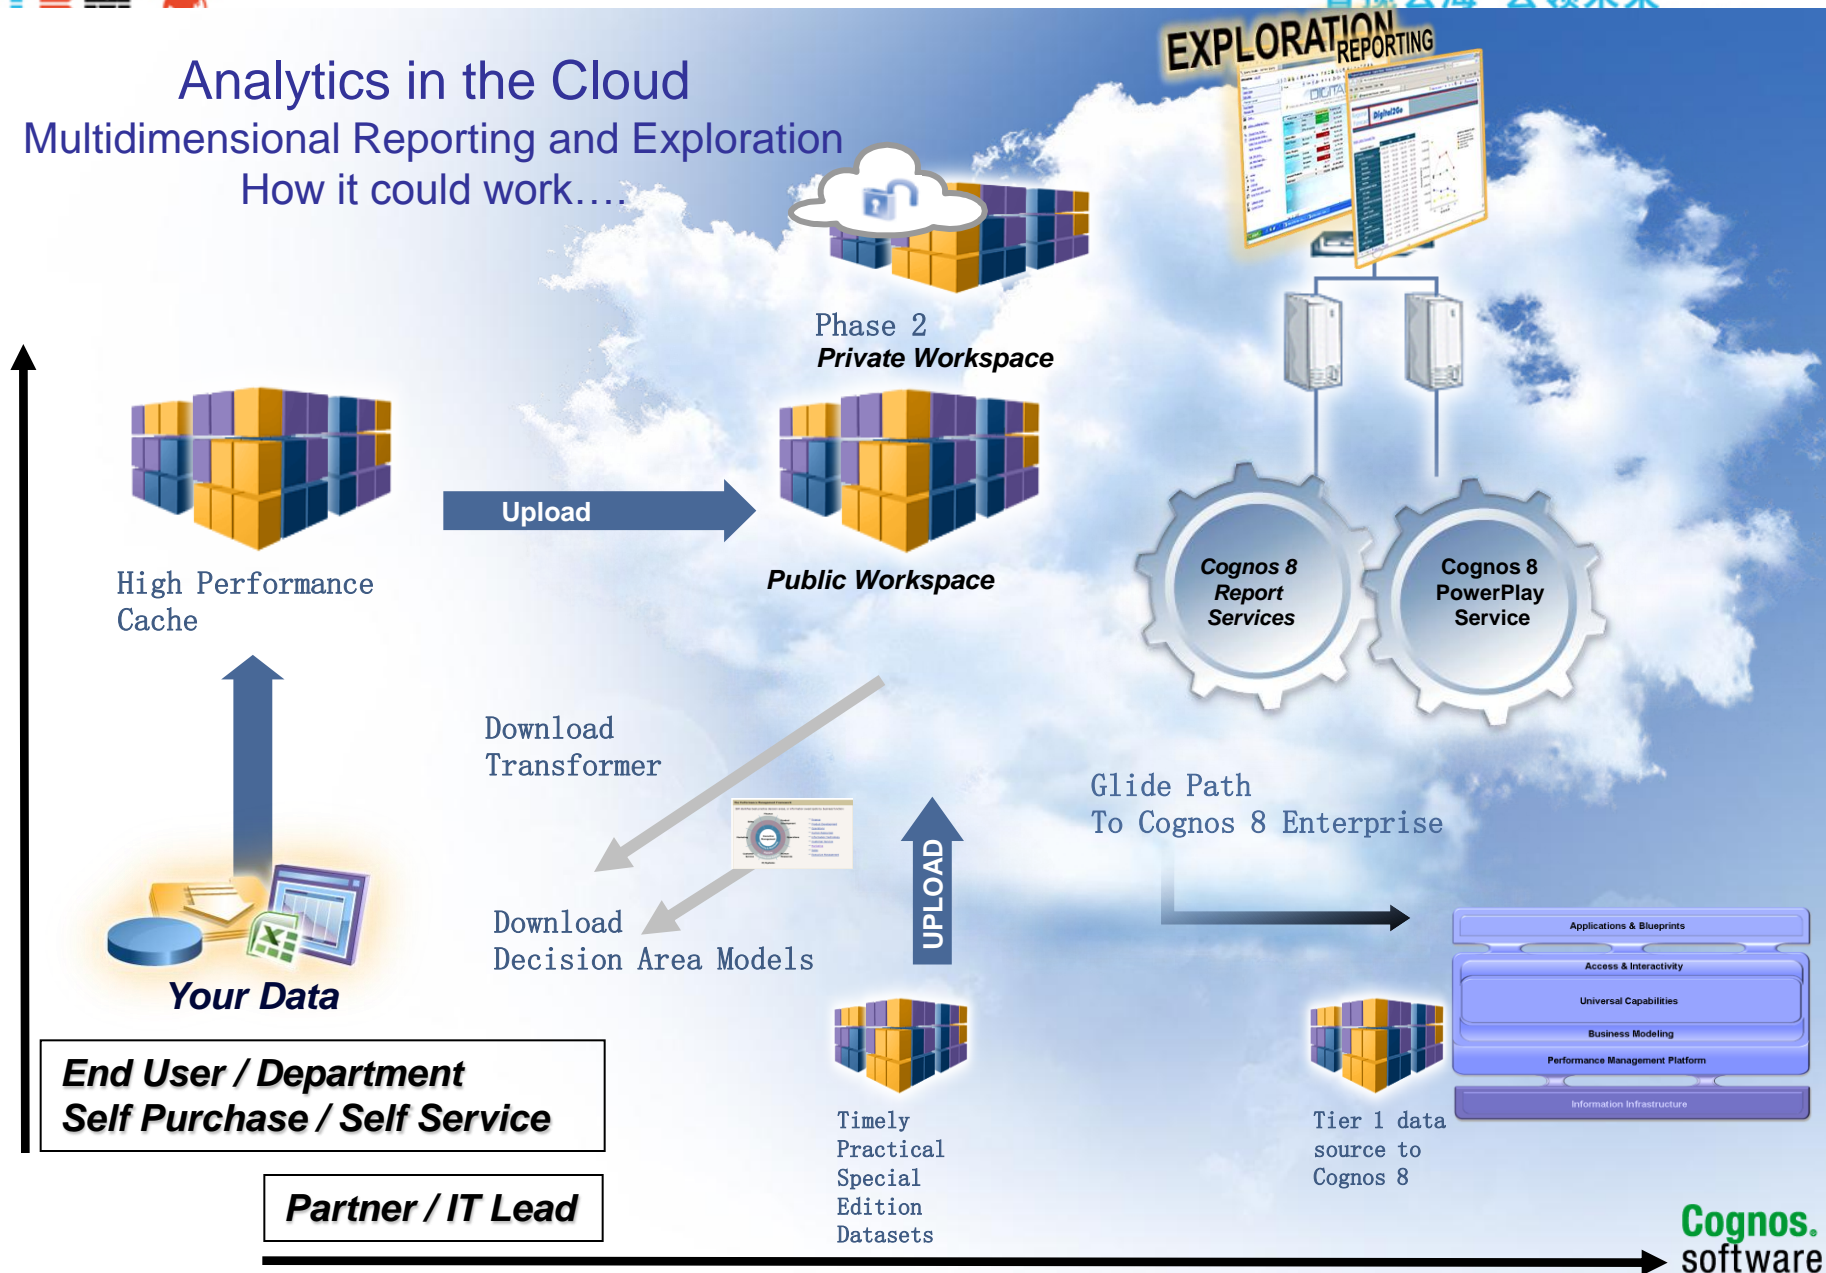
Analytics in the Cloud
Multidimensional Reporting and Exploration
How it could work….

EXPLORATION
REPORTING

Phase 2
Private Workspace

High Performance Cache

Upload

Public Workspace

Cognos 8 Report Services

Cognos 8 PowerPlay Service

Download Transformer

Glide Path
To Cognos 8 Enterprise

Download Decision Area Models

UPLOAD

Applications & Blueprints
Access & Interactivity
Universal Capabilities
Business Modeling
Performance Management Platform
Information Infrastructure

Your Data

End User / Department
Self Purchase / Self Service

Timely Practical Special Edition Datasets

Tier 1 data source to Cognos 8

Partner / IT Lead

Cognos.
software